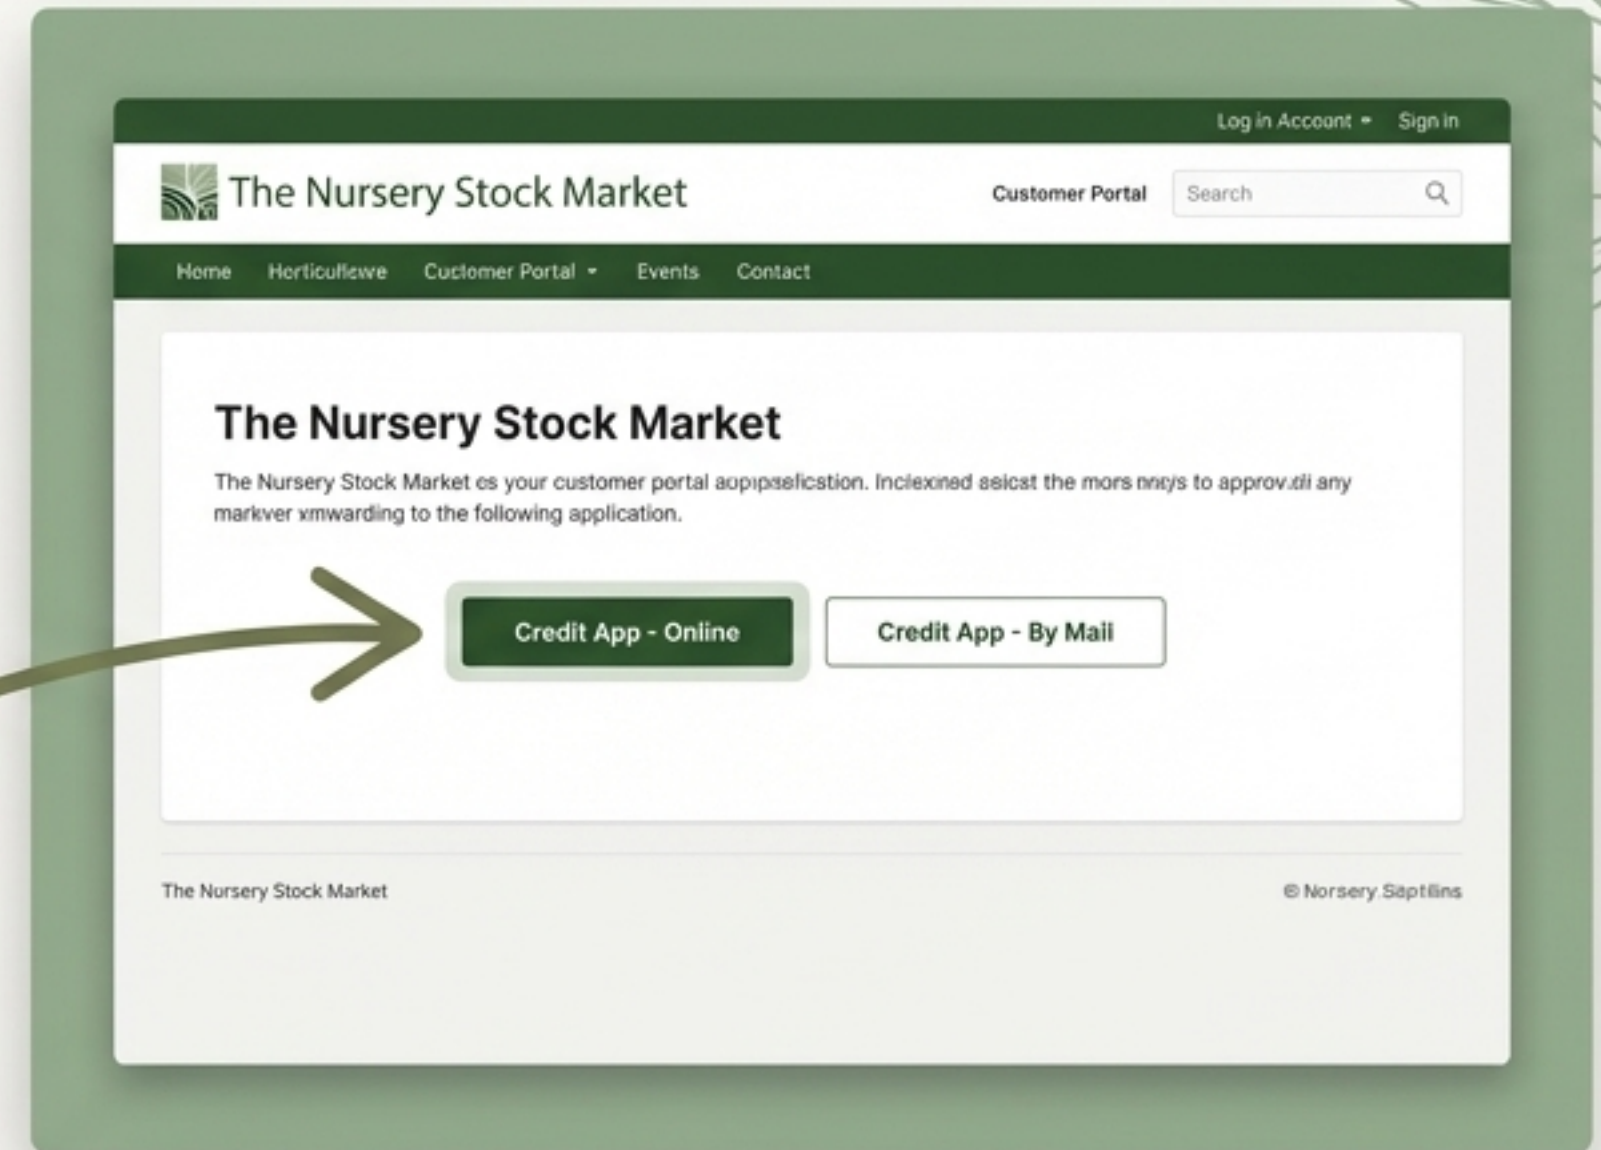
Log in Account ▾ Sign in

The Nursery Stock Market

Customer Portal

Search

Home Horticulewe Cuctomer Portal ▾ Events Contact

The Nursery Stock Market

The Nursery Stock Market es your customer portal aopipsefication. Inclexned asicst the mors nncys to approv.dli any markver xmwarding to the following application.

Credit App - Online

Credit App - By Mail

The Nursery Stock Market

© Norsery Saptlins